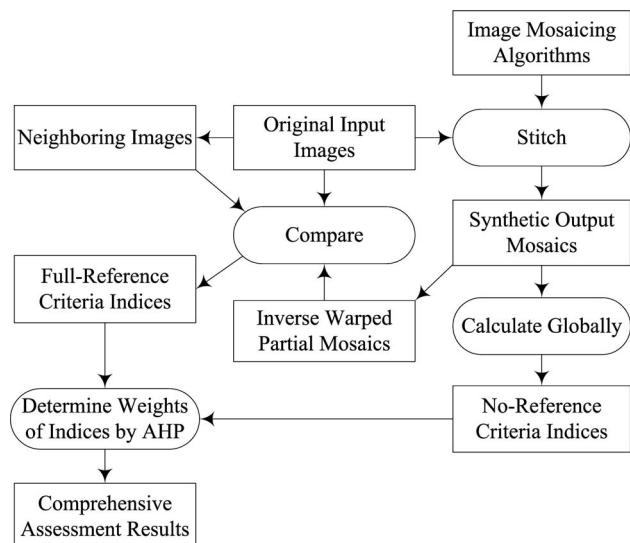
Image Mosaicing Algorithms

Neighboring Images

Original Input Images

Stitch

Compare

Synthetic Output Mosaics

Full-Reference Criteria Indices

Inverse Warped Partial Mosaics

Calculate Globally

Determine Weights of Indices by AHP

No-Reference Criteria Indices

Comprehensive Assessment Results